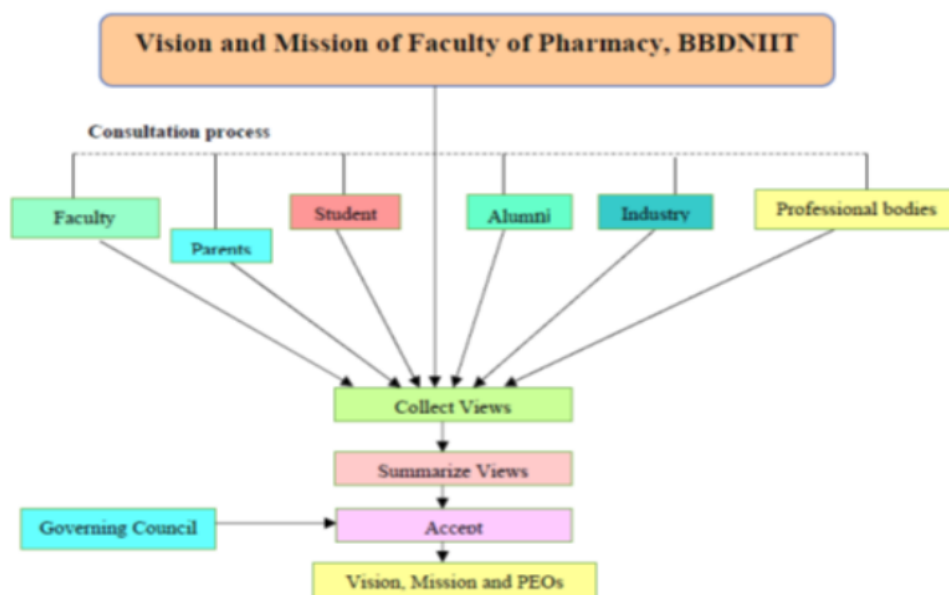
Vision and Mission of Faculty of Pharmacy, BBDNIIT

Consultation process

Faculty

Parents

Student

Alumni

Industry

Professional bodies

Collect Views

Summarize Views

Governing Council

Accept

Vision, Mission and PEOs